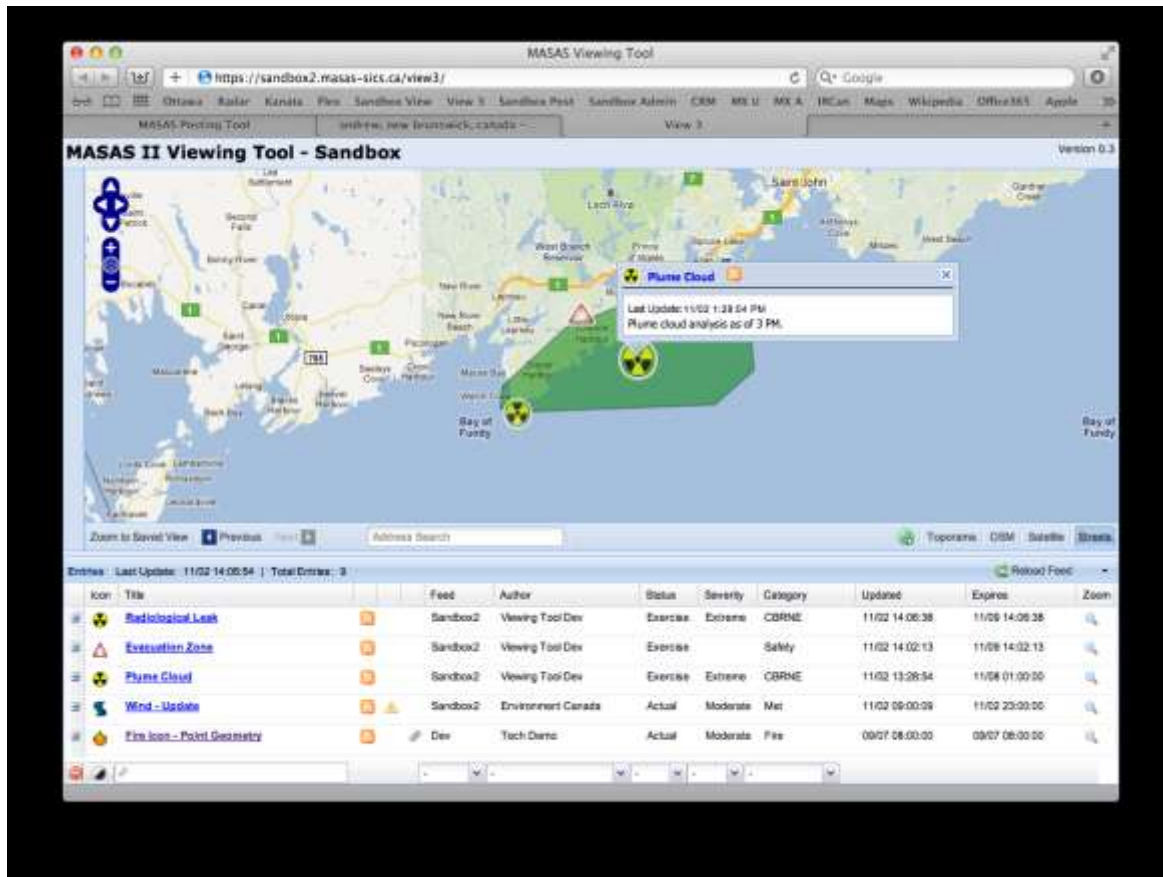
MASAS Viewing Tool

https://sandbox2.masas-sics.ca/view3/

Q· Google

Ottawa Radar Kanata Fire Sandbox View View 3 Sandbox Post Sandbox Admin CRM MX U MX A IRCan Maps Wikipedia Office365 Apple

MASAS Posting Tool | andrew, new brunswick, canada - ... | View 3

MASAS II Viewing Tool - Sandbox

Version 0.3

Saint John

Lech Alva

West Branch Reservoir

New River

New River Beach

Lepreau

Pocologan

Bay of Fundy

Bay of Fundy

785

Plume Cloud

Last Update: 11/02 1:28:54 PM
Plume cloud analysis as of 3 PM.

Zoom to Saved View | Previous | Next | Address Search | Toporama | OSM | Satellite | Streets

Entries Last Update: 11/02 14:06:54 | Total Entries: 5

Reload Feed

| Icon | Title | | | Feed | Author | Status | Severity | Category | Updated | Expires | Zoom |
|---|---|---|---|---|---|---|---|---|---|---|---|
| | Radiological Leak | | | Sandbox2 | Viewing Tool Dev | Exercise | Extreme | CBRNE | 11/02 14:06:38 | 11/09 14:06:38 | |
| | Evacuation Zone | | | Sandbox2 | Viewing Tool Dev | Exercise | | Safety | 11/02 14:02:13 | 11/09 14:02:13 | |
| | Plume Cloud | | | Sandbox2 | Viewing Tool Dev | Exercise | Extreme | CBRNE | 11/02 13:28:54 | 11/08 01:00:00 | |
| | Wind - Update | | | Sandbox2 | Environment Canada | Actual | Moderate | Met | 11/02 09:00:09 | 11/02 23:00:00 | |
| | Fire Icon - Point Geometry | | | Dev | Tech Demo | Actual | Moderate | Fire | 09/07 08:00:00 | 09/07 08:00:00 | |